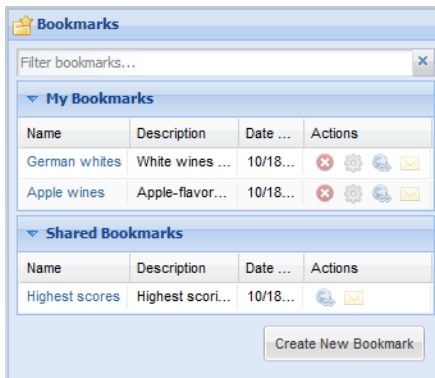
Bookmarks

Filter bookmarks...

My Bookmarks

| Name | Description | Date ... | Actions |
|---|---|---|---|
| German whites | White wines ... | 10/18... | |
| Apple wines | Apple-flavor... | 10/18... | |

Shared Bookmarks

| Name | Description | Date ... | Actions |
|---|---|---|---|
| Highest scores | Highest scori... | 10/18... | |

Create New Bookmark